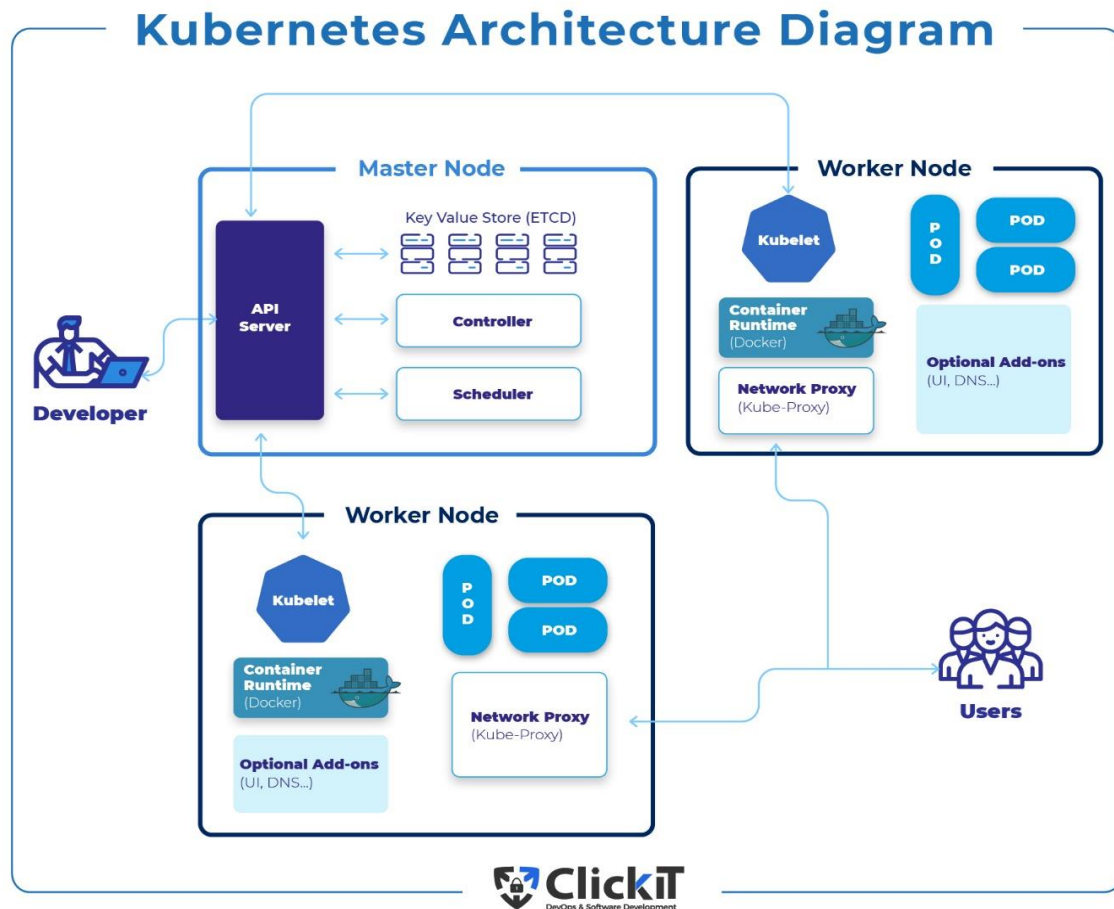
Kubernetes Architecture Diagram

Master Node

API Server

Key Value Store (ETCD)

Controller

Scheduler

Developer

Worker Node

Kubelet

POD

POD

POD

Container Runtime (Docker)

Network Proxy (Kube-Proxy)

Optional Add-ons (UI, DNS...)

Worker Node

Kubelet

POD

POD

POD

Container Runtime (Docker)

Network Proxy (Kube-Proxy)

Optional Add-ons (UI, DNS...)

Users

ClickIT
DevOps & Software Development